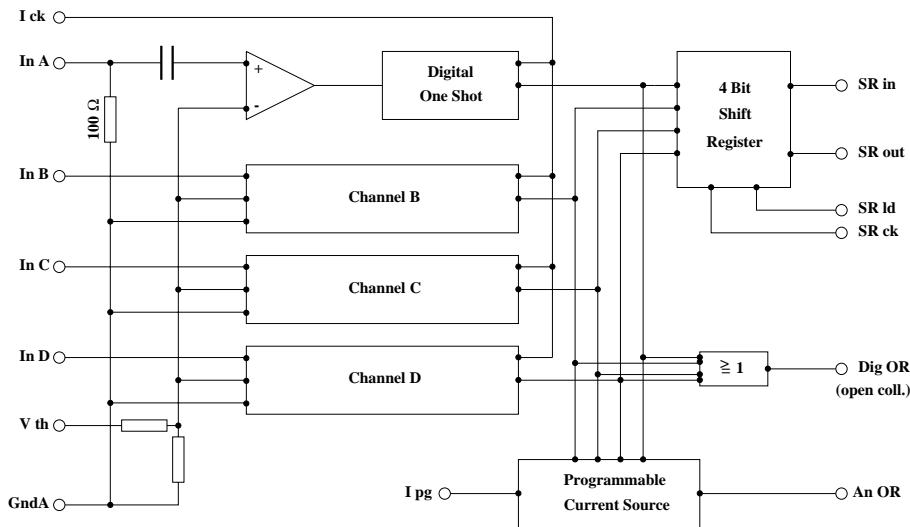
I ck
In A
+
-
Digital One Shot
4 Bit Shift Register
SR in
SR out
SR ld
SR ck
100 Ω
In B
Channel B
In C
Channel C
In D
Channel D
$\geqq 1$
Dig OR
(open coll.)
V th
GndA
I pg
Programmable Current Source
An OR